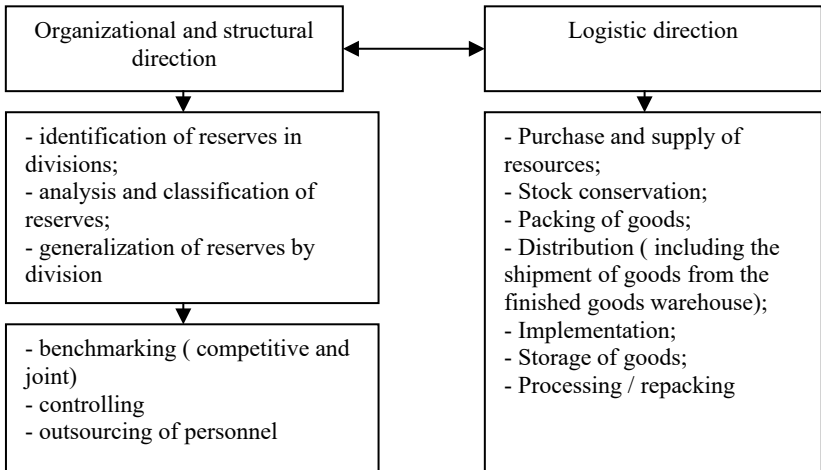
Organizational and structural direction

- identification of reserves in divisions;
- analysis and classification of reserves;
- generalization of reserves by division

- benchmarking ( competitive and joint)
- controlling
- outsourcing of personnel

Logistic direction

- Purchase and supply of resources;
- Stock conservation;
- Packing of goods;
- Distribution ( including the shipment of goods from the finished goods warehouse);
- Implementation;
- Storage of goods;
- Processing / repacking